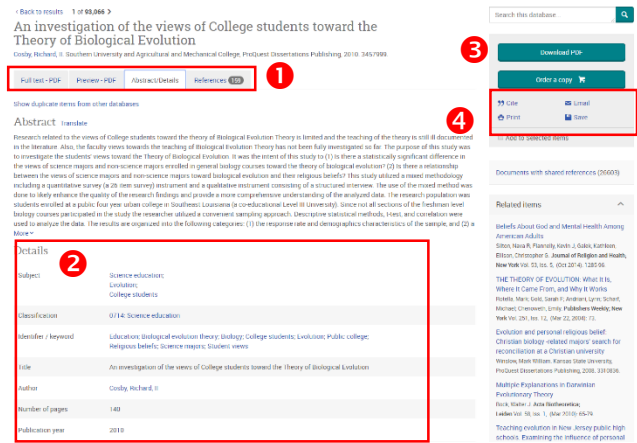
< Back to results 1 of 93,066 >

An investigation of the views of College students toward the Theory of Biological Evolution

Cosby, Richard, II. Southern University and Agricultural and Mechanical College, ProQuest Dissertations Publishing, 2010. 3457999.

Full text - PDF | Preview - PDF | Abstract/Details | References 158

1

Show duplicate items from other databases

Abstract Translate

Research related to the views of College students toward the theory of Biological Evolution Theory is limited and the teaching of the theory is still ill documented in the literature. Also, the faculty views towards the teaching of Biological Evolution Theory has not been fully investigated so far. The purpose of this study was to investigate the students' views toward the Theory of Biological Evolution. It was the intent of this study to (1) is there a statistically significant difference in the views of science majors and non-science majors enrolled in general biology courses toward the theory of biological evolution? (2) Is there a relationship between the views of science majors and non-science majors toward biological evolution and their religious beliefs? This study utilized a mixed methodology including a quantitative survey (a 26 item survey) instrument and a qualitative instrument consisting of a structured interview. The use of the mixed method was done to deeply enhance the quality of the research findings and provide a more comprehensive understanding of the analyzed data. The research population was students enrolled at a public four year urban college in Southeast Louisiana (a co-educational Level III university). Since not all sections of the freshman level biology courses participated in the study the researcher utilized a convenient sampling approach. Descriptive statistical methods, t-test, and correlation were used to analyze the data. The results are organized into the following categories: (1) the response rate and demographics characteristics of the sample, and (2) a
More

Details

2

| Subject | Science education; Evolution; College students |
|---|---|
| Classification | 0714: Science education |
| Identifier / keyword | Education; Biological evolution theory; Biology; College students; Evolution; Public college; Religious beliefs; Science majors; Student views |
| Title | An investigation of the views of College students toward the Theory of Biological Evolution |
| Author | Cosby, Richard, II |
| Number of pages | 140 |
| Publication year | 2010 |

Search this database

3

Download PDF

Order a copy

4

Cite | Email
Print | Save

Add to selected items

Documents with shared references (26603)

Related items

Beliefs About God and Mental Health Among American Adults
Silton, Nava R; Flannelly, Kevin J; Galek, Kathleen; Ellison, Christopher G. Journal of Religion and Health, New York Vol. 53, Iss. 5, (Oct 2014): 1285-96.

THE THEORY OF EVOLUTION: What It Is, Where It Came From, and Why It Works
Rotella, Mark; Gold, Sarah F; Andriani, Lynn; Scharf, Michael; Chenoweth, Emily. Publishers Weekly; New York Vol. 251, Iss. 12, (Mar 22, 2004): 73.

Evolution and personal religious belief: Christian biology -related majors' search for reconciliation at a Christian university
Winslow, Mark William. Kansas State University, ProQuest Dissertations Publishing, 2008. 3310836.

Multiple Explanations in Darwinian Evolutionary Theory
Bock, Walter J. Acta Biotheoretica; Leiden Vol. 58, Iss. 1, (Mar 2010): 65-79.

Teaching evolution in New Jersey public high schools. Examining the influence of personal